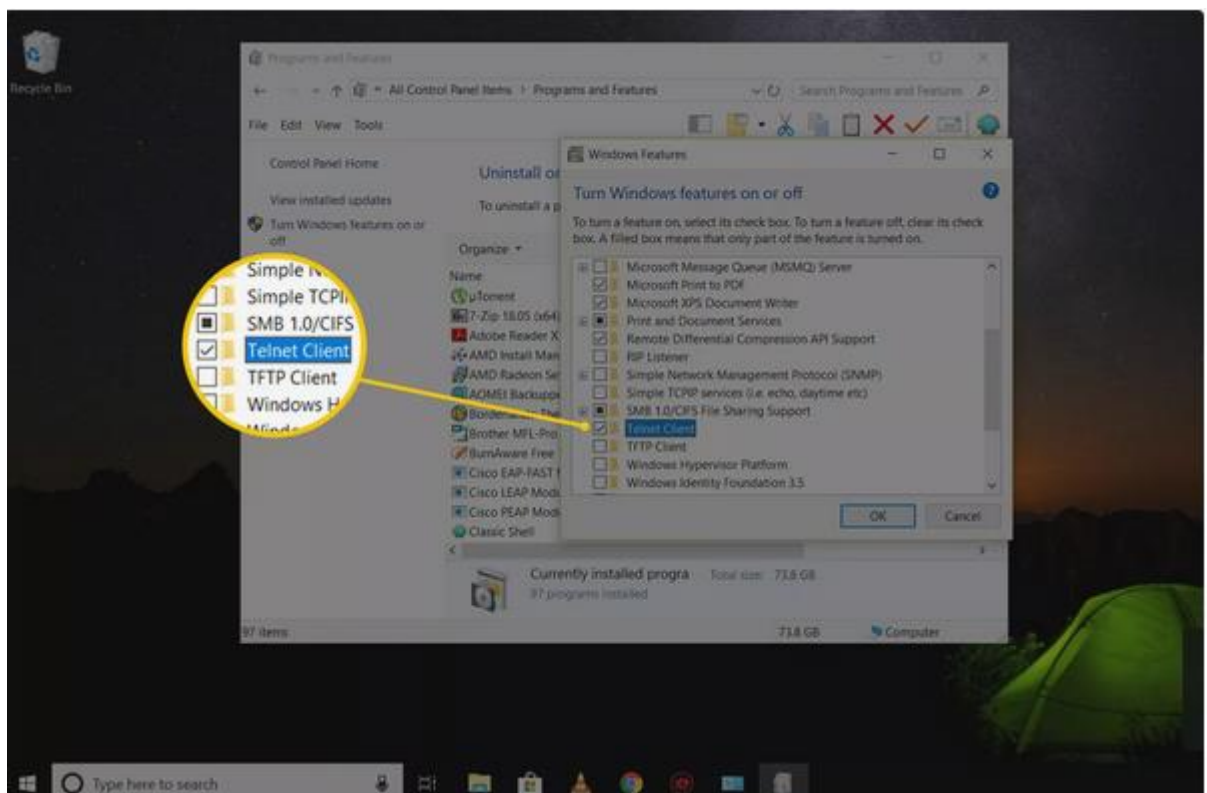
Recycle Bin

Programs and Features

All Control Panel Items > Programs and Features

Search Programs and Features

File Edit View Tools

Control Panel Home

View installed updates

Turn Windows features on or off

Uninstall or

To uninstall a p

Organize

Name

µTorrent

7-Zip 18.05 (x64)

Adobe Reader X

AMD Install Man

AMD Radeon Se

AOMEI Backupp

Border

Brother MFL-Pro

BurnAware Free

Cisco EAP-FAST

Cisco LEAP Mod

Cisco PEAP Mod

Classic Shell

Currently installed progra Total size: 73.8 GB

97 programs installed

97 items

73.8 GB Computer

Simple N

Simple TCPI

SMB 1.0/CIFS

Telnet Client

TFTP Client

Windows H

Windows Features

Turn Windows features on or off

To turn a feature on, select its check box. To turn a feature off, clear its check box. A filled box means that only part of the feature is turned on.

Microsoft Message Queue (MSMQ) Server

Microsoft Print to PDF

Microsoft XPS Document Writer

Print and Document Services

Remote Differential Compression API Support

RIP Listener

Simple Network Management Protocol (SNMP)

Simple TCPIP services (i.e. echo, daytime etc)

SMB 1.0/CIFS File Sharing Support

Telnet Client

TFTP Client

Windows Hypervisor Platform

Windows Identity Foundation 3.5

OK

Cancel

Type here to search